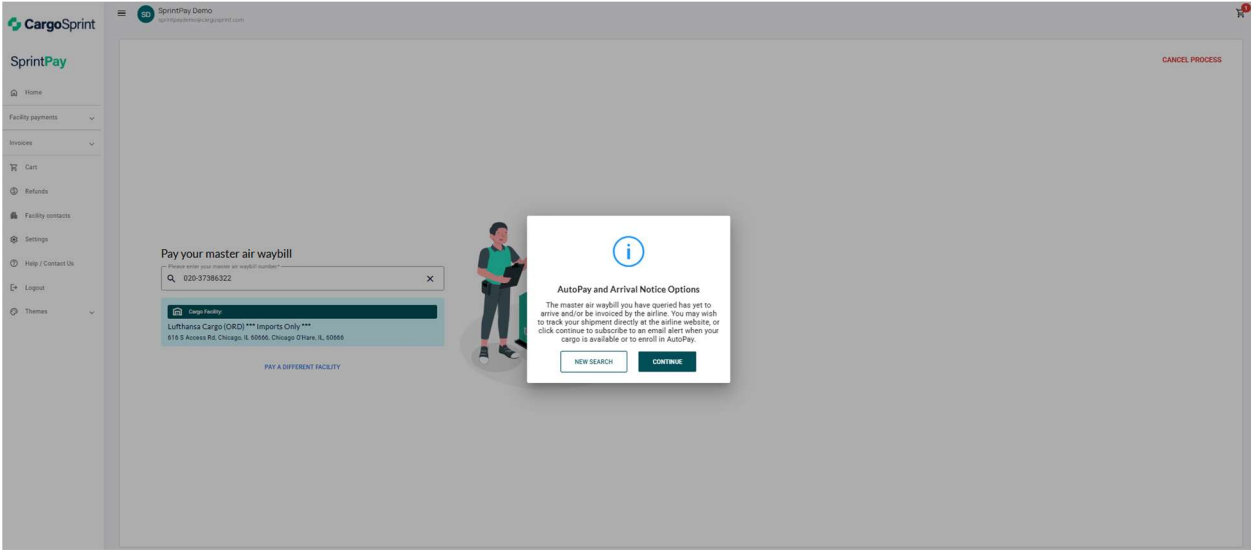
CargoSprint

SD SprintPay Demo
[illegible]

SprintPay

Home
Facility payments
Invoices
Cart
Refunds
Facility contacts
Settings
Help / Contact Us
Logout
Themes

CANCEL PROCESS

Pay your master air waybill
Please enter your master air waybill number
020-37386322

Cargo Facility:
Lufthansa Cargo (ORD) *** Imports Only ***
616 S Access Rd, Chicago, IL 60666, Chicago O'Hare, IL 60666

PAY A DIFFERENT FACILITY

AutoPay and Arrival Notice Options
The master air waybill you have queried has yet to arrive and/or be invoiced by the airline. You may wish to track your shipment directly at the airline website, or click continue to subscribe to an email alert when your cargo is available or to enroll in AutoPay.

NEW SEARCH
CONTINUE